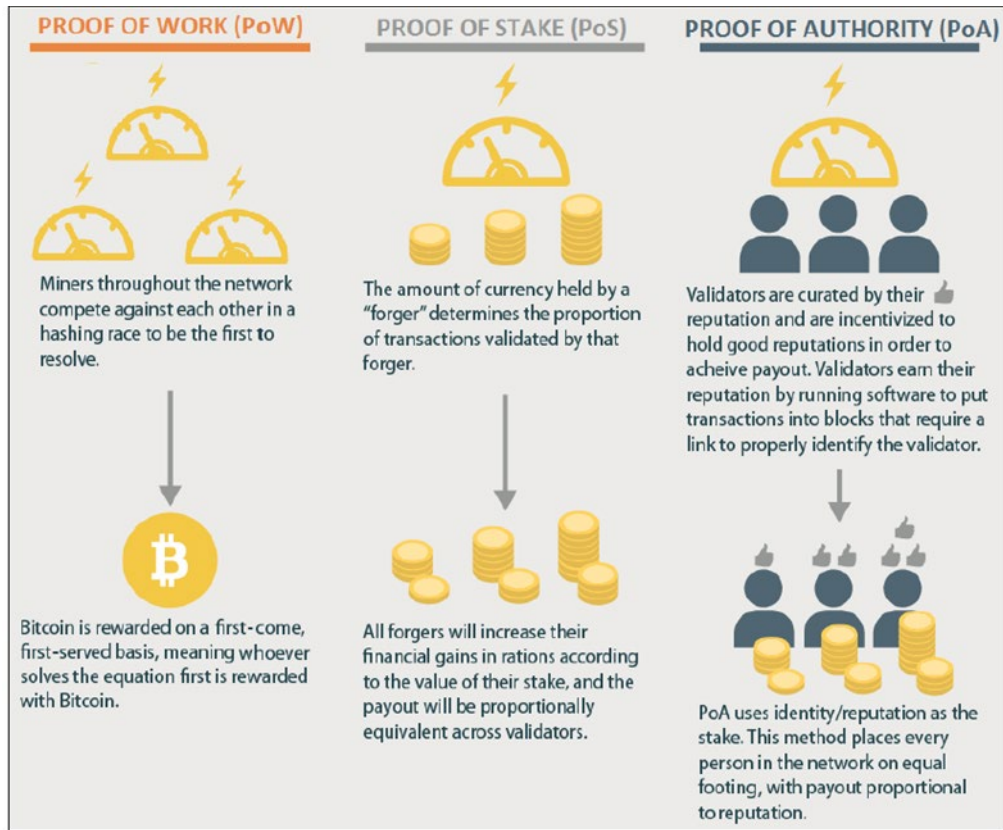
PROOF OF WORK (PoW)

Miners throughout the network compete against each other in a hashing race to be the first to resolve.

Bitcoin is rewarded on a first-come, first-served basis, meaning whoever solves the equation first is rewarded with Bitcoin.

PROOF OF STAKE (PoS)

The amount of currency held by a "forger" determines the proportion of transactions validated by that forger.

All forgers will increase their financial gains in rations according to the value of their stake, and the payout will be proportionally equivalent across validators.

PROOF OF AUTHORITY (PoA)

Validators are curated by their reputation and are incentivized to hold good reputations in order to acheive payout. Validators earn their reputation by running software to put transactions into blocks that require a link to properly identify the validator.

PoA uses identity/reputation as the stake. This method places every person in the network on equal footing, with payout proportional to reputation.